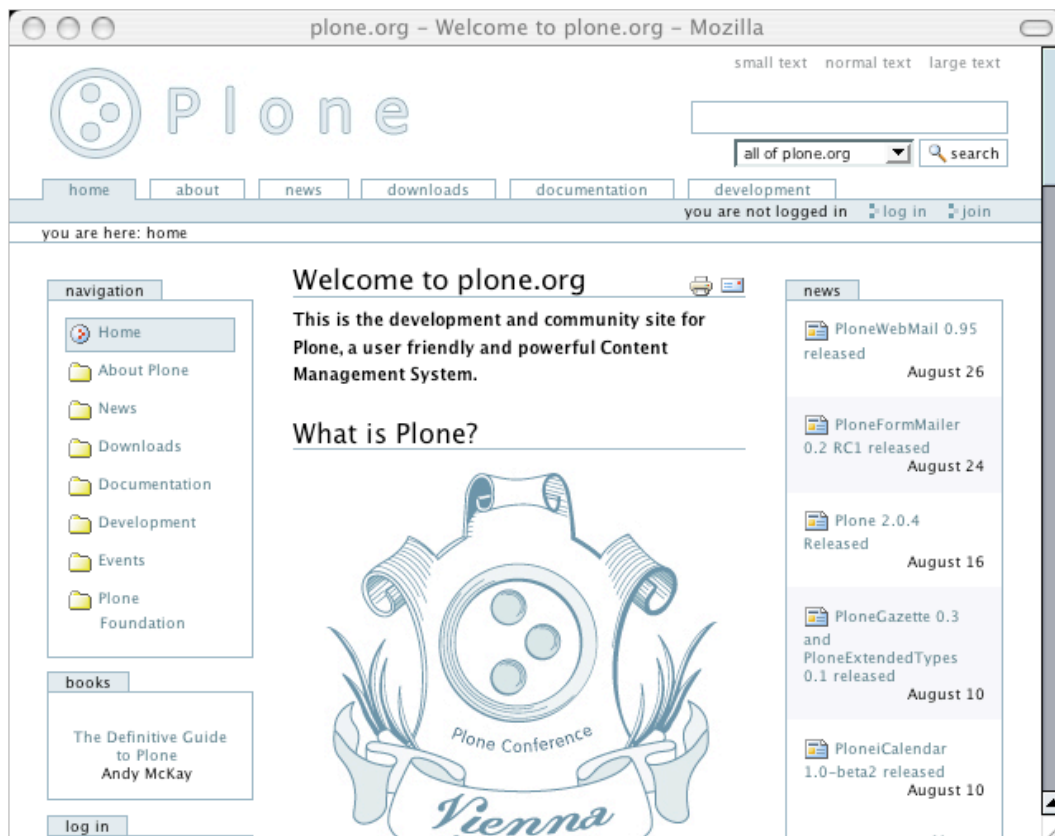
plone.org - Welcome to plone.org - Mozilla

small text normal text large text

Plone

all of plone.org search

home about news downloads documentation development

you are not logged in log in join

you are here: home

navigation

Home

About Plone

News

Downloads

Documentation

Development

Events

Plone Foundation

books

The Definitive Guide to Plone
Andy McKay

log in

Welcome to plone.org

This is the development and community site for Plone, a user friendly and powerful Content Management System.

What is Plone?

Plone Conference

Vienna

news

PloneWebMail 0.95 released
August 26

PloneFormMailer 0.2 RC1 released
August 24

Plone 2.0.4 Released
August 16

PloneGazette 0.3 and PloneExtendedTypes 0.1 released
August 10

PloneiCalendar 1.0-beta2 released
August 10